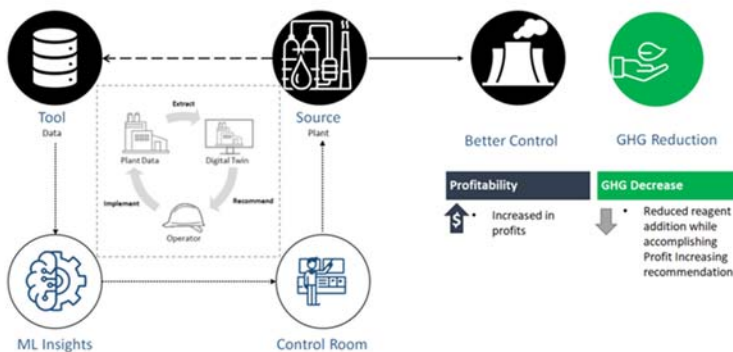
Tool
Data

Source
Plant

Extract

Plant Data

Digital Twin

Implement

Recommend

Operator

ML Insights

Control Room

Better Control

GHG Reduction

Profitability

$

• Increased in profits

GHG Decrease

• Reduced reagent addition while accomplishing Profit Increasing recommendation